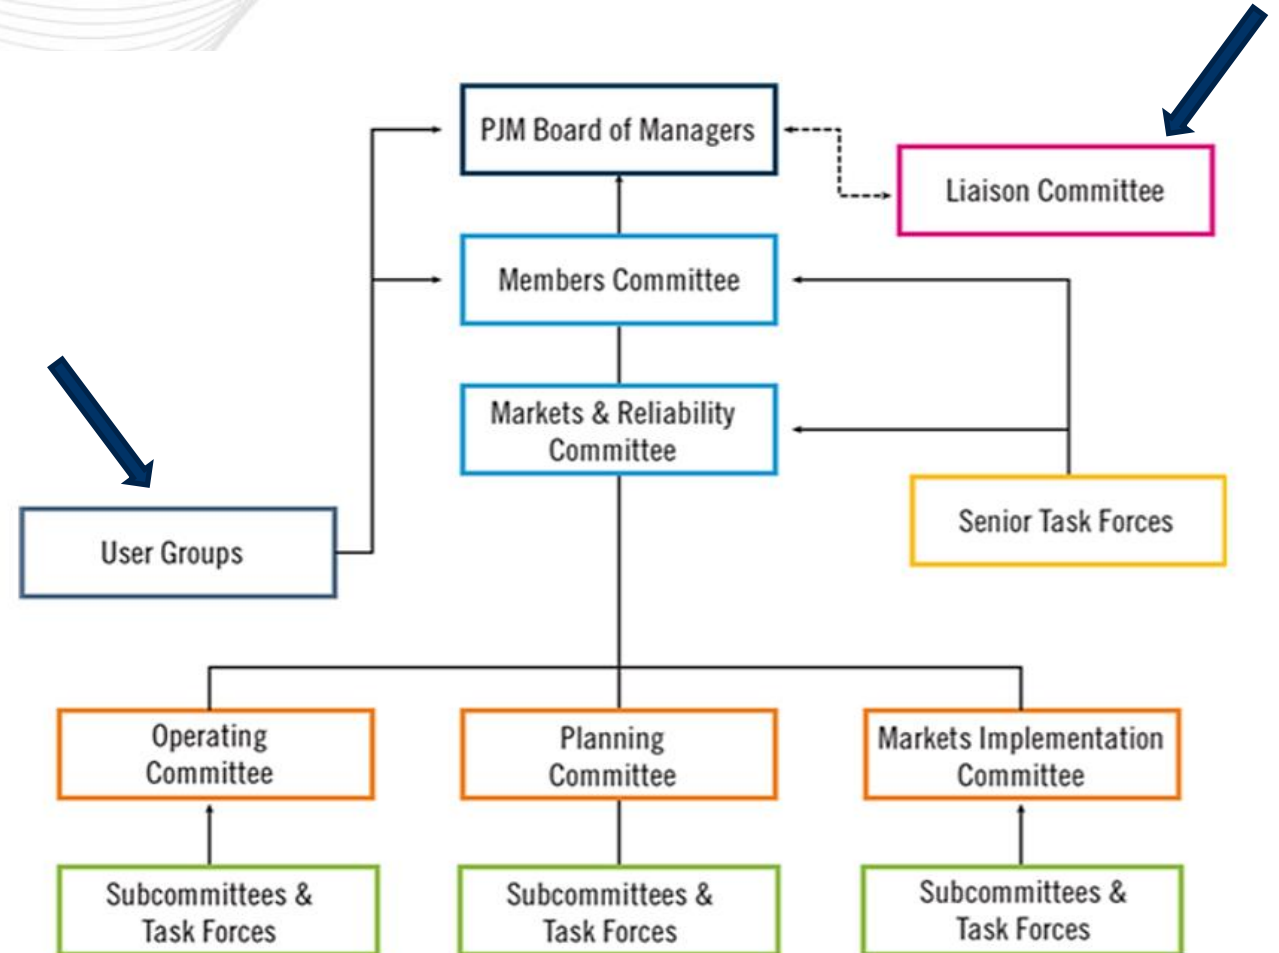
PJM Board of Managers

Liaison Committee

Members Committee

Markets & Reliability Committee

Senior Task Forces

User Groups

Operating Committee

Planning Committee

Markets Implementation Committee

Subcommittees & Task Forces

Subcommittees & Task Forces

Subcommittees & Task Forces